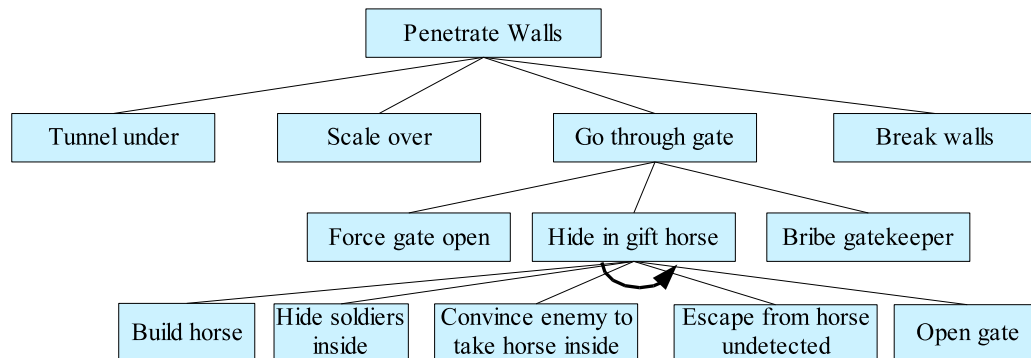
Penetrate Walls

Tunnel under

Scale over

Go through gate

Break walls

Force gate open

Hide in gift horse

Bribe gatekeeper

Build horse

Hide soldiers inside

Convince enemy to take horse inside

Escape from horse undetected

Open gate